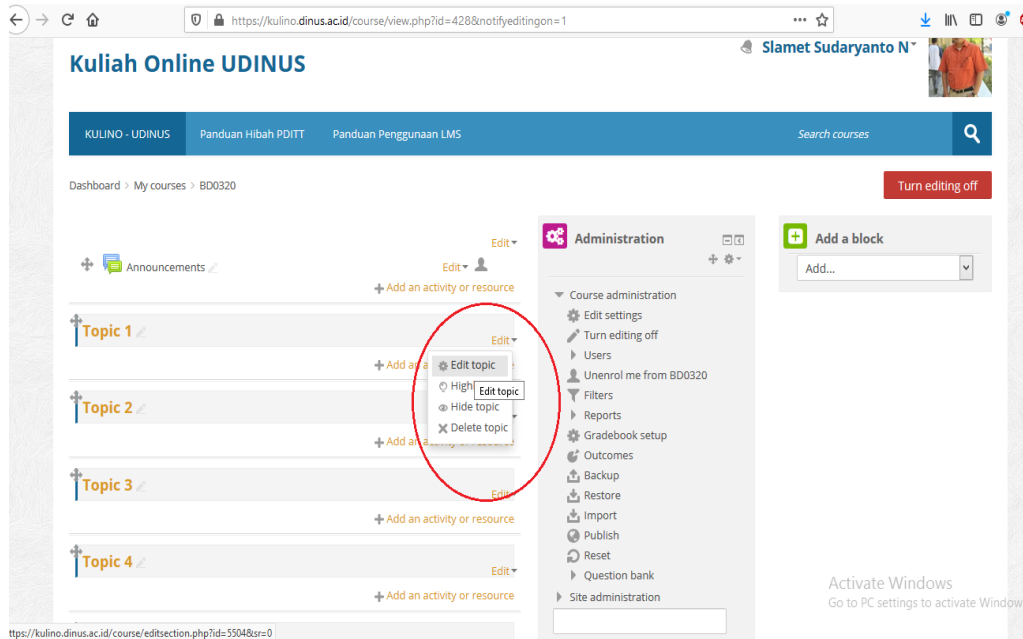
https://kulino.dinus.ac.id/course/view.php?id=428&notifyeditingon=1

Kuliah Online UDINUS

Slamet Sudaryanto N

KULINO - UDINUS | Panduan Hibah PDITT | Panduan Penggunaan LMS | Search courses

Dashboard > My courses > BD0320

Turn editing off

Edit

Announcements

Edit

Add an activity or resource

Topic 1

Edit

Add an activity or resource

Edit topic

High

Edit topic

Hide topic

Delete topic

Topic 2

Add an activity or resource

Topic 3

Edit

Add an activity or resource

Topic 4

Edit

Add an activity or resource

Administration

Course administration

Edit settings

Turn editing off

Users

Unenrol me from BD0320

Filters

Reports

Gradebook setup

Outcomes

Backup

Restore

Import

Publish

Reset

Question bank

Site administration

Add a block

Add...

Activate Windows

Go to PC settings to activate Window

https://kulino.dinus.ac.id/course/editsection.php?id=5504&sr=0